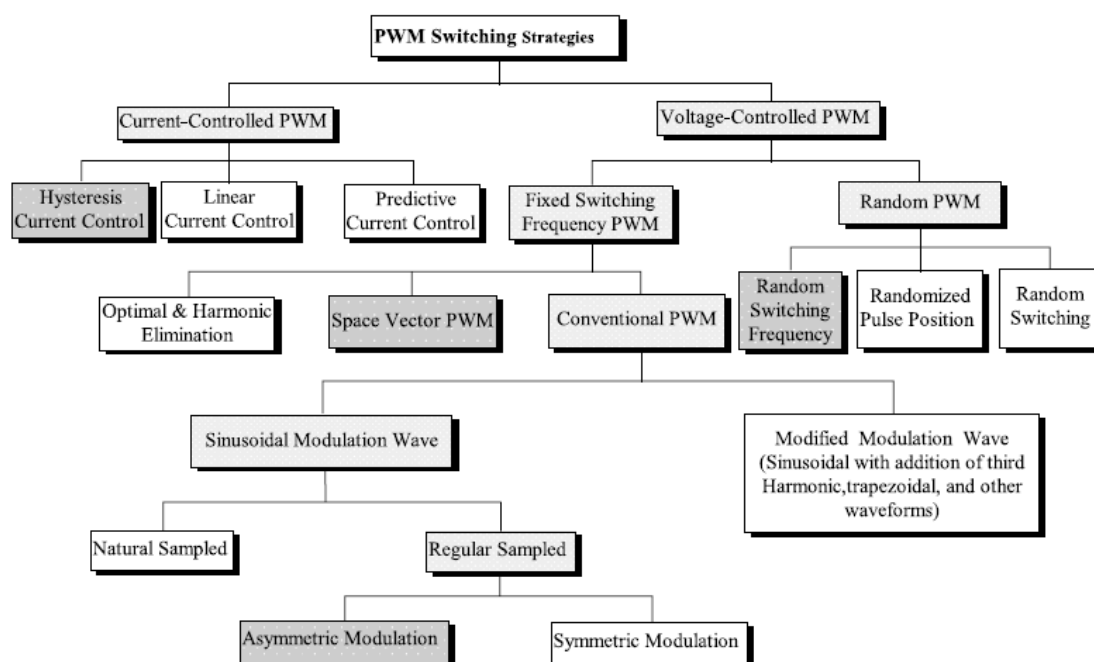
PWM Switching Strategies

Current-Controlled PWM

Voltage-Controlled PWM

Hysteresis Current Control

Linear Current Control

Predictive Current Control

Fixed Switching Frequency PWM

Random PWM

Optimal & Harmonic Elimination

Space Vector PWM

Conventional PWM

Random Switching Frequency

Randomized Pulse Position

Random Switching

Sinusoidal Modulation Wave

Modified Modulation Wave (Sinusoidal with addition of third Harmonic,trapezoidal, and other waveforms)

Natural Sampled

Regular Sampled

Asymmetric Modulation

Symmetric Modulation